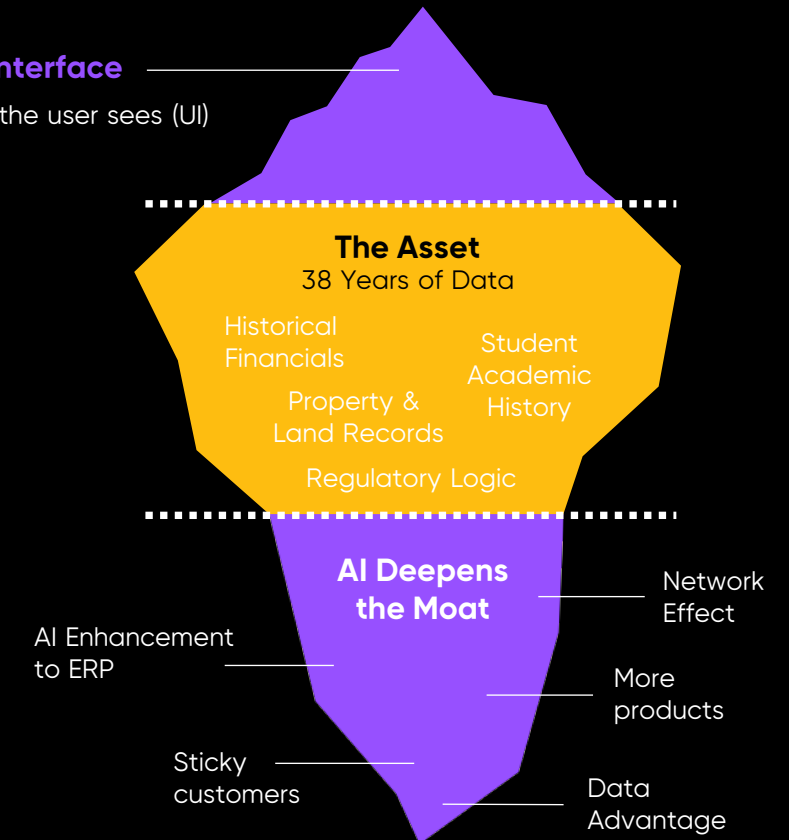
nterface

the user sees (UI)

The Asset
38 Years of Data

Historical Financials

Student Academic History

Property & Land Records

Regulatory Logic

AI Deepens the Moat

Network Effect

AI Enhancement to ERP

More products

Sticky customers

Data Advantage